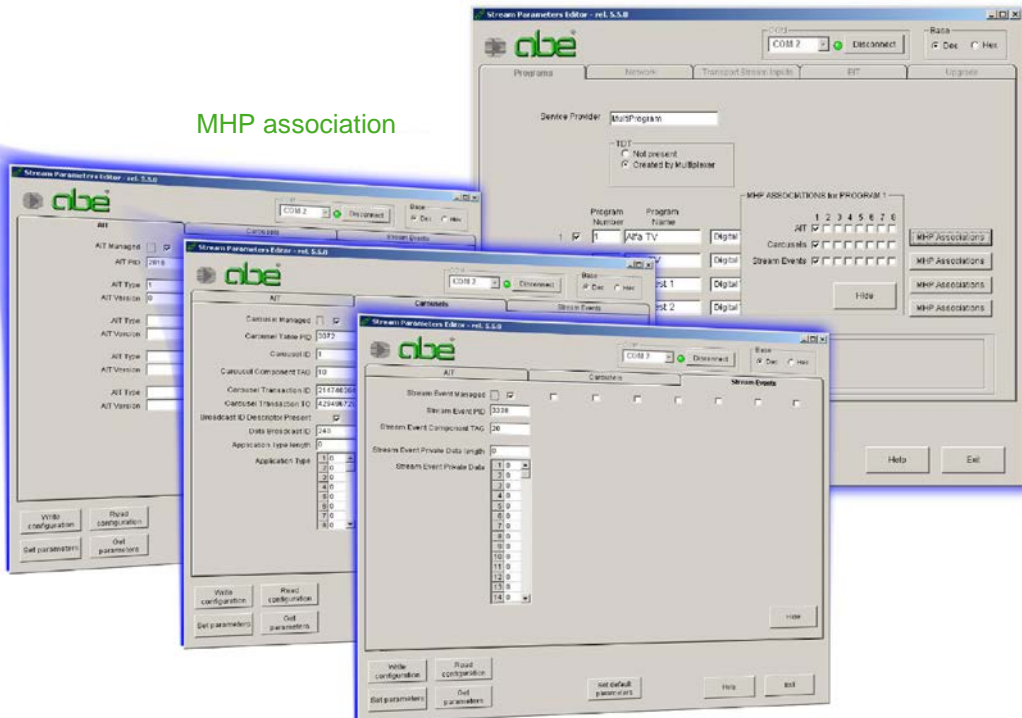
Stream Parameters Editor - rel. 5.5.0

abe

COM
COM 2
Disconnect
Base
Dec
Hex

Programs
Network
Transport Stream Inputs
SIT
Upgrade

Service Provider
MultiProgram

TDT
Not present
Created by Multiplexer

Program Number
Program Name
1
1
Alfa TV
Digital
MHP Associations
V
Digital
MHP Associations
est 1
Digital
MHP Associations
est 2
Digital
MHP Associations

MHP ASSOCIATIONS for PROGRAM 1
1 2 3 4 5 6 7 8
AIT
Carousels
Stream Events
Hide

Help
Exit

MHP association

Stream Parameters Editor - rel. 5.5.0
abe
COM 2
Disconnect
Base
Dec
Hex
AIT
Carousels
Stream Events
AIT Managed
AIT PID
2016
AIT Type
1
AIT Version
0
AIT Type
AIT Version
AIT Type
AIT Version
AIT Type
AIT Version
Write configuration
Read configuration
Set parameters
Get parameters

Stream Parameters Editor - rel. 5.5.0
abe
COM 2
Disconnect
Base
Dec
Hex
AIT
Carousels
Stream Events
Carousels Managed
Carousel Table PID
2072
Carousel ID
1
Carousel Component TAG
10
Carousel Transaction ID
214748364
Carousel Transaction ID
429496729
Broadcast ID Descriptor Present
Data Broadcast ID
240
Application type length
0
Application Type
1 0
2 0
3 0
4 0
5 0
6 0
7 0
8 0
Write configuration
Read configuration
Set parameters
Get parameters

Stream Parameters Editor - rel. 5.5.0
abe
COM 2
Disconnect
Base
Dec
Hex
AIT
Carousels
Stream Events
Stream Event Managed
Stream Event PID
3338
Stream Event Component TAG
20
Stream Event Private Data length
0
Stream Event Private Data
1 0
2 0
3 0
4 0
5 0
6 0
7 0
8 0
9 0
10 0
11 0
12 0
13 0
14 0
Hide
Write configuration
Read configuration
Set parameters
Get parameters
Set default parameters
Help
Exit